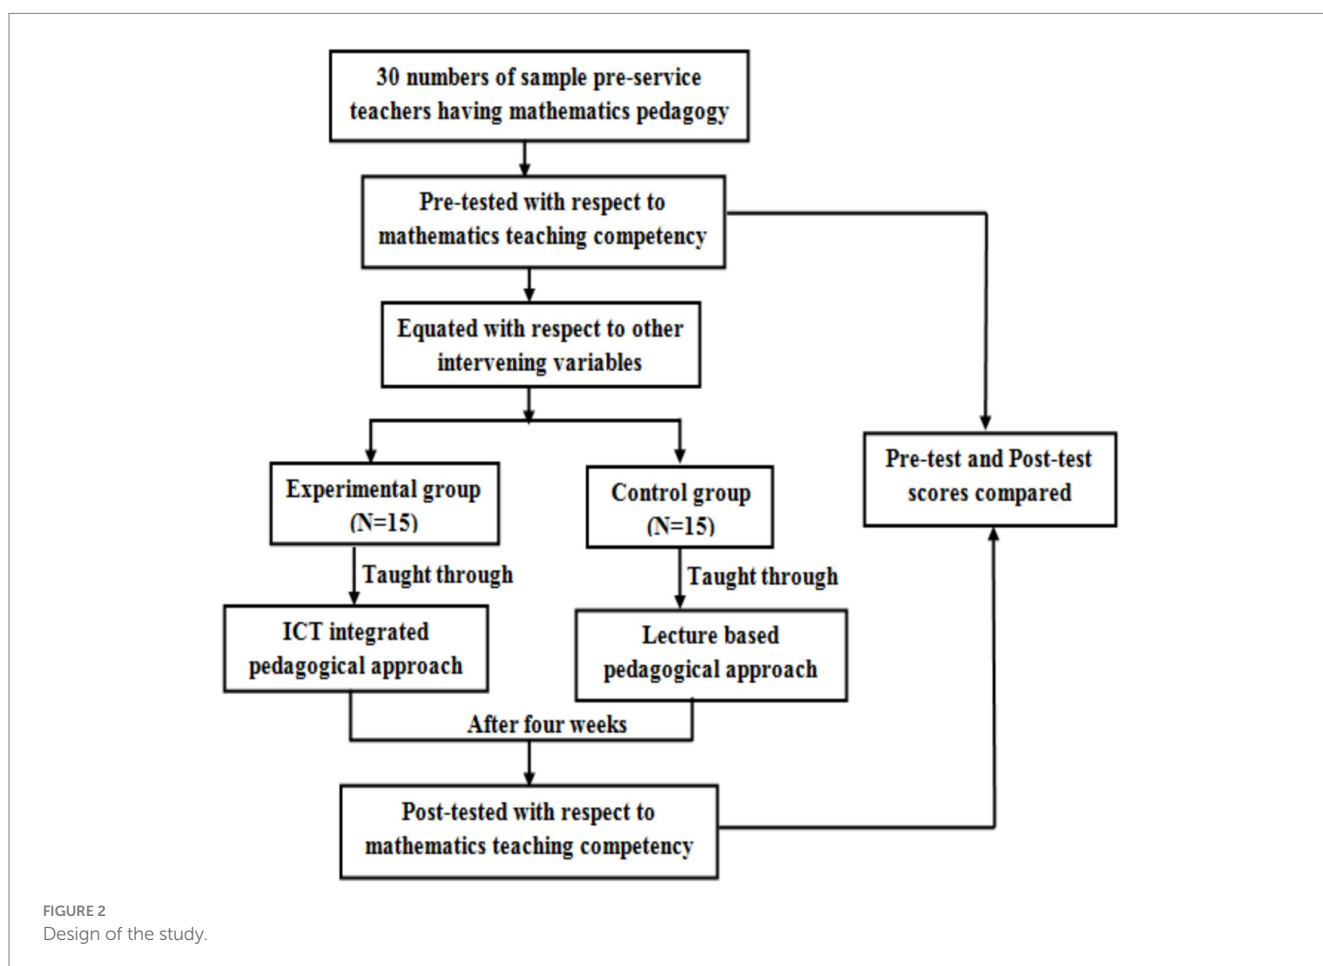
30 numbers of sample pre-service teachers having mathematics pedagogy

Pre-tested with respect to mathematics teaching competency

Equated with respect to other intervening variables

Experimental group (N=15)

Control group (N=15)

Pre-test and Post-test scores compared

Taught through

Taught through

ICT integrated pedagogical approach

Lecture based pedagogical approach

After four weeks

Post-tested with respect to mathematics teaching competency

FIGURE 2
Design of the study.